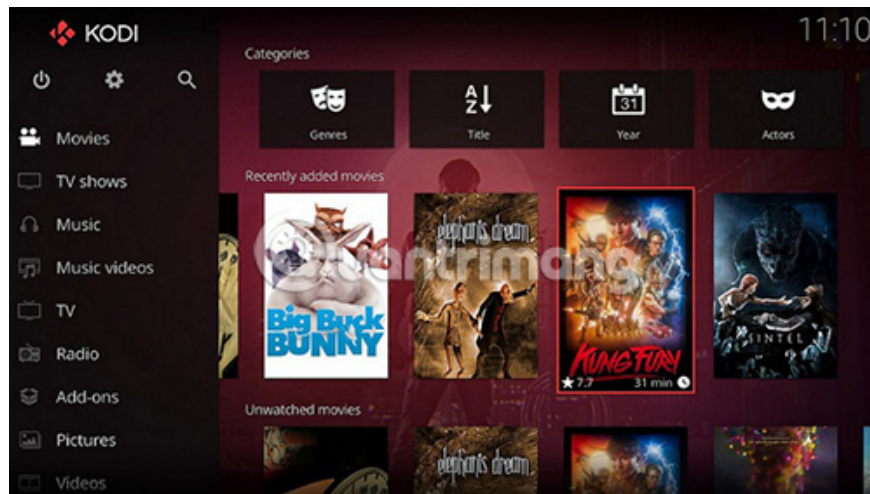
KODI

11:10

Movies

TV shows

Music

Music videos

TV

Radio

Add-ons

Pictures

Videos

Categories

Genres

A Z

Title

31

Year

Actors

Recently added movies

Big Buck BUNNY

elephants dream

KUNG FURY

7.7

31 min

SINTEL

Unwatched movies

elephants dream

quantrimang